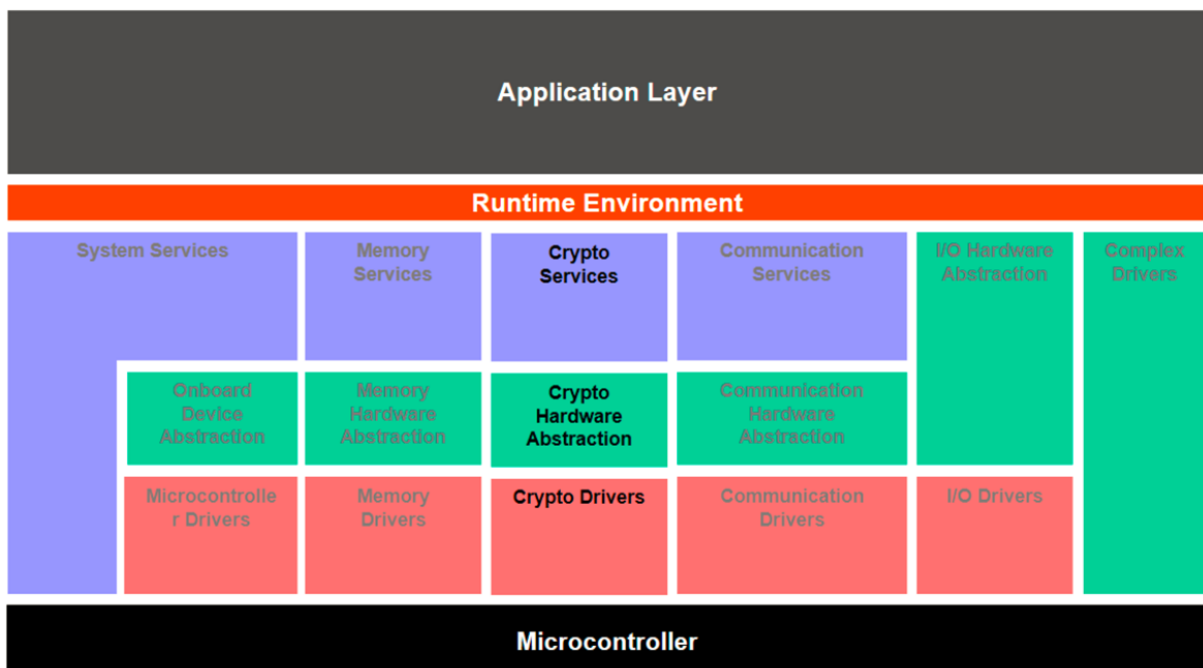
Application Layer

Runtime Environment

System Services

Memory Services

Crypto Services

Communication Services

I/O Hardware Abstraction

Complex Drivers

Onboard Device Abstraction

Memory Hardware Abstraction

Crypto Hardware Abstraction

Communication Hardware Abstraction

Microcontroller Drivers

Memory Drivers

Crypto Drivers

Communication Drivers

I/O Drivers

Microcontroller